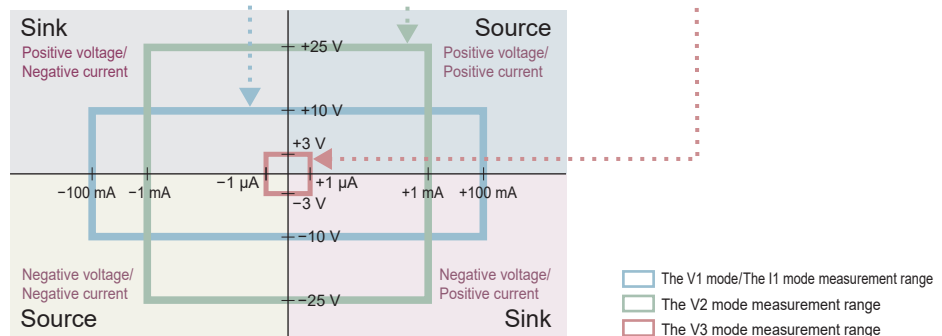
Sink
Positive voltage/
Negative current

Source
Positive voltage/
Positive current

+25 V
+10 V
+3 V
−100 mA
−1 mA
−1 μA
+1 μA
+1 mA
+100 mA
−3 V
−10 V
−25 V

Negative voltage/
Negative current
Source

Negative voltage/
Positive current
Sink

The V1 mode/The I1 mode measurement range
The V2 mode measurement range
The V3 mode measurement range